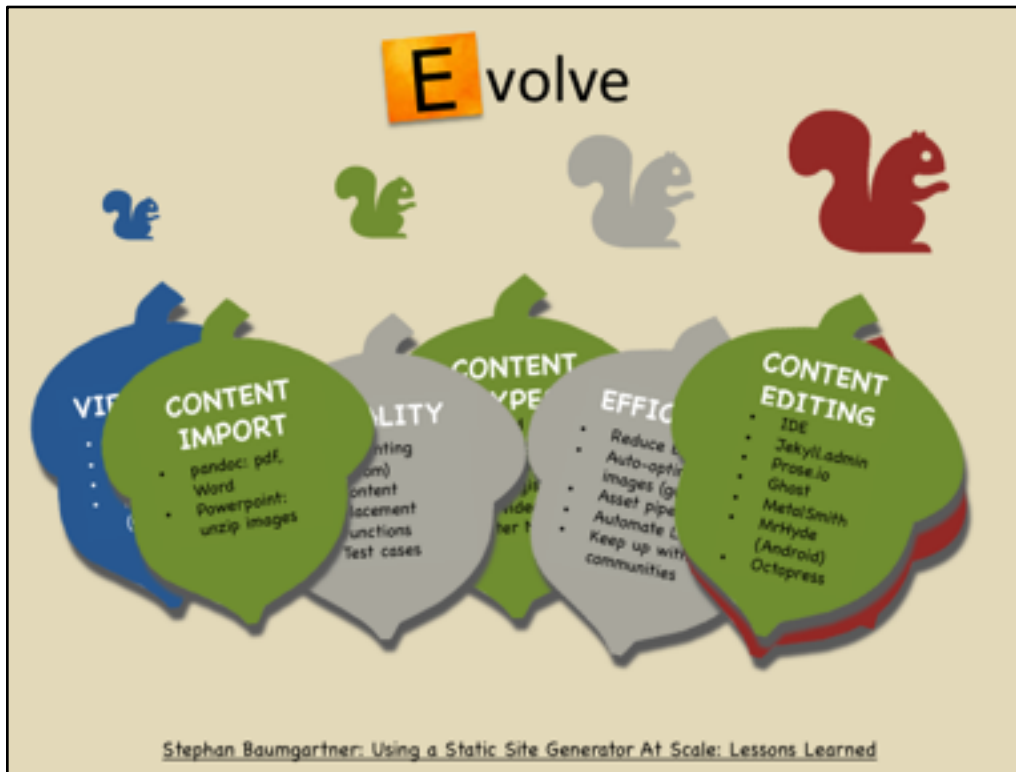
Evolve

VI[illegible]

CONTENT IMPORT
- pandoc: pdf, Word
- Powerpoint: unzip images

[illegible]LITY
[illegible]nting
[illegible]om)
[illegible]ontent
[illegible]lacement
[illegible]unctions
Test cases

CONTENT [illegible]YPE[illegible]
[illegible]ide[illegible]
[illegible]her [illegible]

EFFIC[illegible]
- Reduce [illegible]
- Auto-opti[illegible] images (g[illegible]
- Asset pipe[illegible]
- Automate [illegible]
- Keep up with communities

CONTENT EDITING
- IDE
- Jekyll.admin
- Prose.io
- Ghost
- MetalSmith
- MrHyde (Android)
- Octopress

Stephan Baumgartner: Using a Static Site Generator At Scale: Lessons Learned